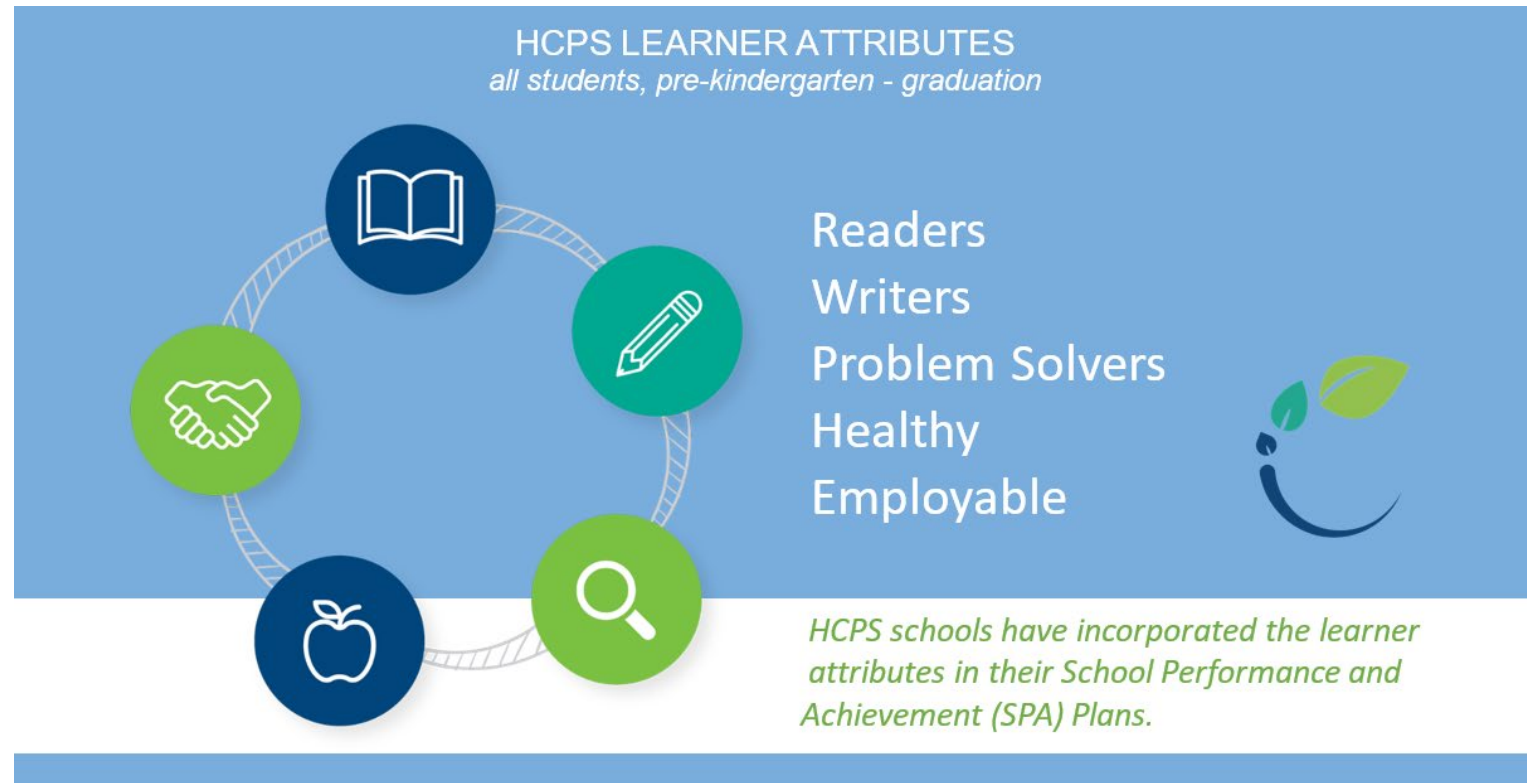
HCPS LEARNER ATTRIBUTES
all students, pre-kindergarten - graduation

Readers
Writers
Problem Solvers
Healthy
Employable

HCPS schools have incorporated the learner attributes in their School Performance and Achievement (SPA) Plans.